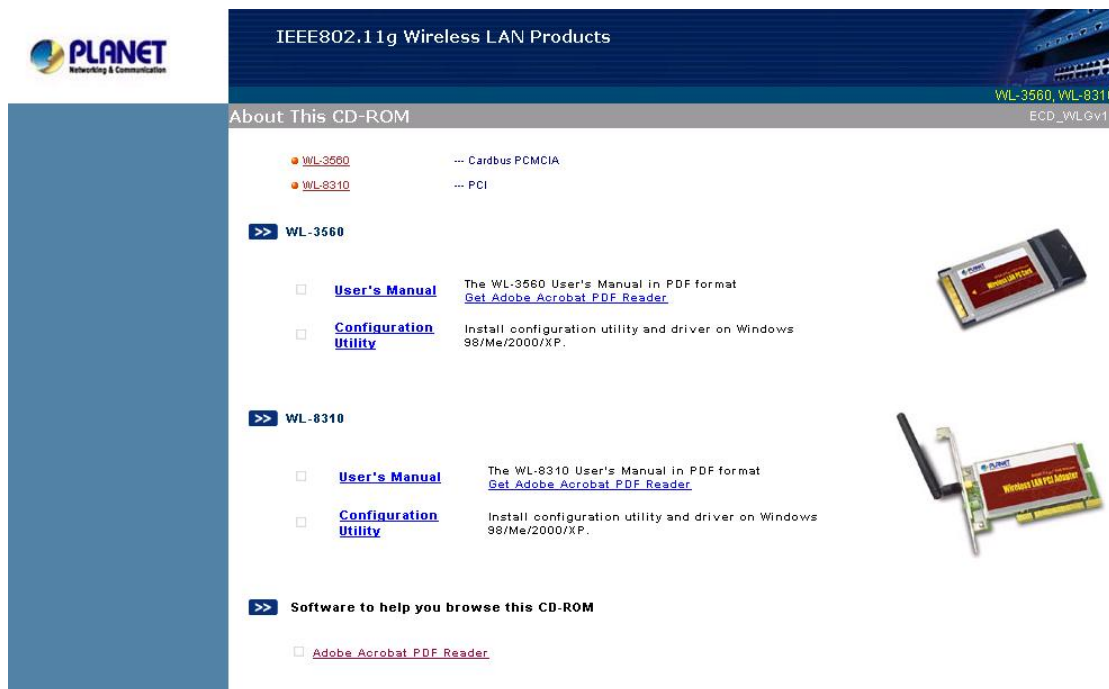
PLANET
Networking & Communication

IEEE802.11g Wireless LAN Products

WL-3560, WL-831

About This CD-ROM

ECD_WLGv1

WL-3560 --- Cardbus PCMCIA
WL-8310 --- PCI

>> WL-3560

User's Manual
The WL-3560 User's Manual in PDF format
Get Adobe Acrobat PDF Reader

Configuration Utility
Install configuration utility and driver on Windows 98/Me/2000/XP.

Wireless LAN PC Card

>> WL-8310

User's Manual
The WL-8310 User's Manual in PDF format
Get Adobe Acrobat PDF Reader

Configuration Utility
Install configuration utility and driver on Windows 98/Me/2000/XP.

Wireless LAN PCI Adapter

>> Software to help you browse this CD-ROM

Adobe Acrobat PDF Reader